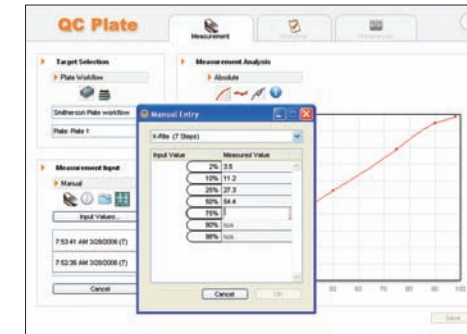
QC Plate

Measurement

Target Selection

Plate Workflow

Smitherson Plate workflow

Plate: Plate 1

Measurement Analysis

Absolute

Measurement Input

Manual

Input Values...

7:53:41 AM 3/28/2008 (7)

7:52:36 AM 3/28/2008 (7)

Cancel

Manual Entry

X-Rite (7 Steps)

| Input Value | Measured Value |
|---|---|
| 2% | 3.5 |
| 10% | 11.2 |
| 25% | 27.3 |
| 50% | 54.4 |
| 75% | |
| 90% | N/A |
| 98% | N/A |

Cancel

OK

50

60

70

80

90

100

Save